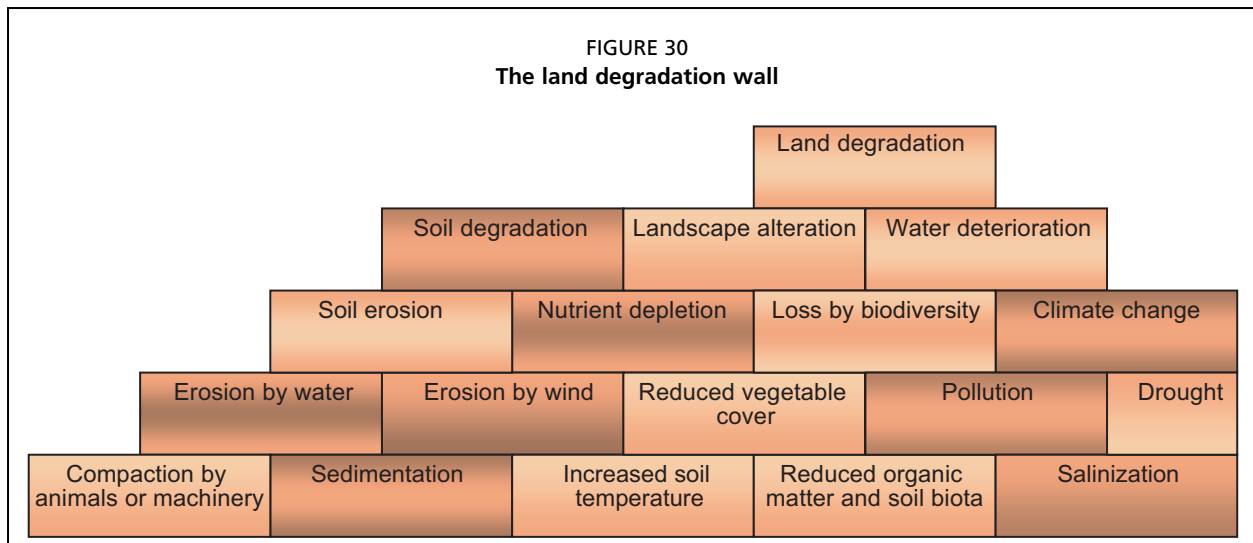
FIGURE 30
**The land degradation wall**

Land degradation

Soil degradation

Landscape alteration

Water deterioration

Soil erosion

Nutrient depletion

Loss by biodiversity

Climate change

Erosion by water

Erosion by wind

Reduced vegetable cover

Pollution

Drought

Compaction by animals or machinery

Sedimentation

Increased soil temperature

Reduced organic matter and soil biota

Salinization